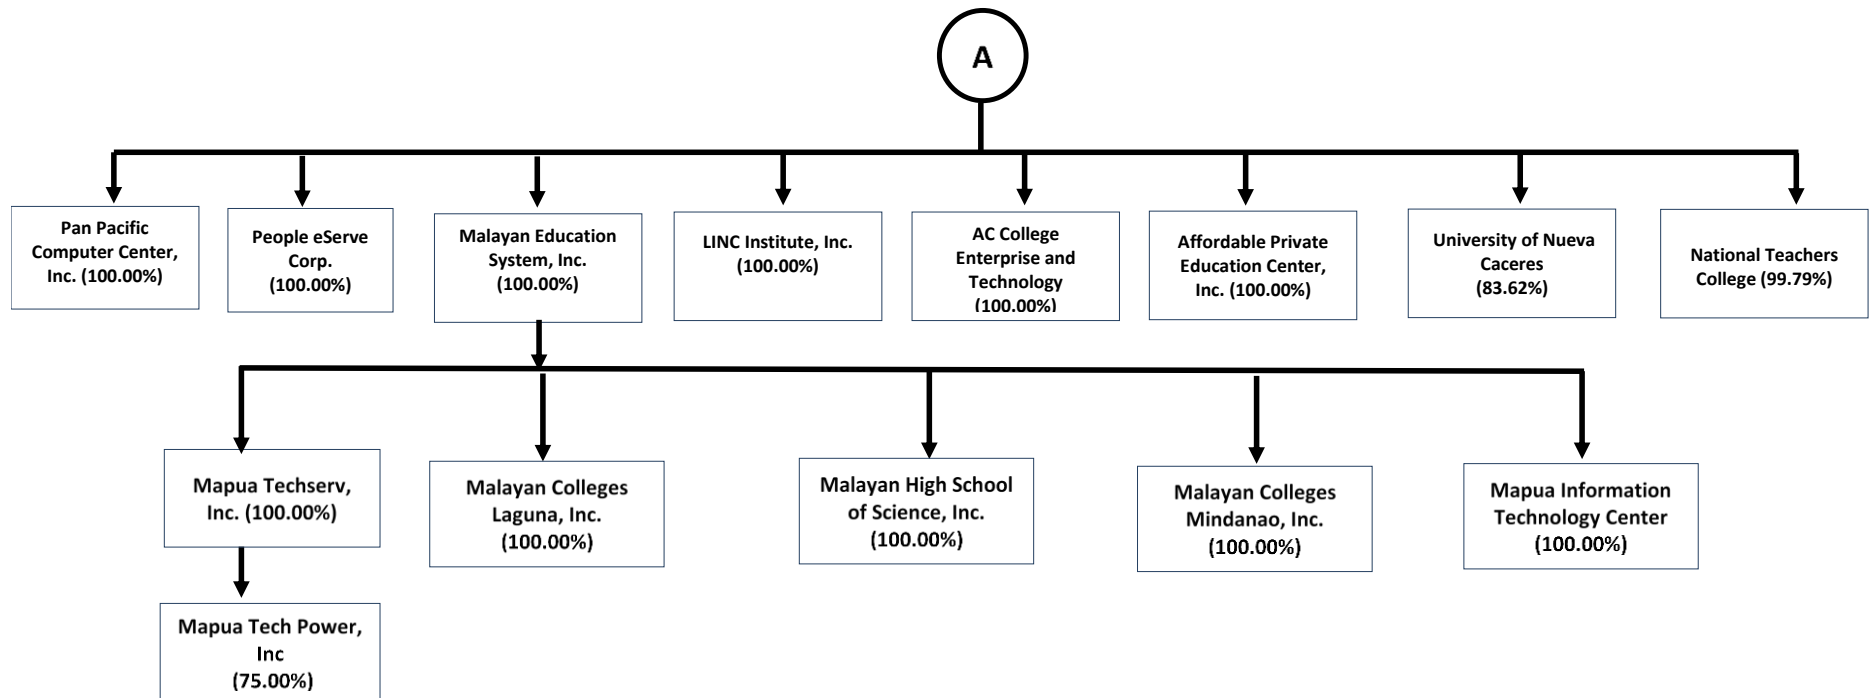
A

Pan Pacific Computer Center, Inc. (100.00%)

People eServe Corp. (100.00%)

Malayan Education System, Inc. (100.00%)

LINC Institute, Inc. (100.00%)

AC College Enterprise and Technology (100.00%)

Affordable Private Education Center, Inc. (100.00%)

University of Nueva Caceres (83.62%)

National Teachers College (99.79%)

Mapua Techserv, Inc. (100.00%)

Malayan Colleges Laguna, Inc. (100.00%)

Malayan High School of Science, Inc. (100.00%)

Malayan Colleges Mindanao, Inc. (100.00%)

Mapua Information Technology Center (100.00%)

Mapua Tech Power, Inc (75.00%)